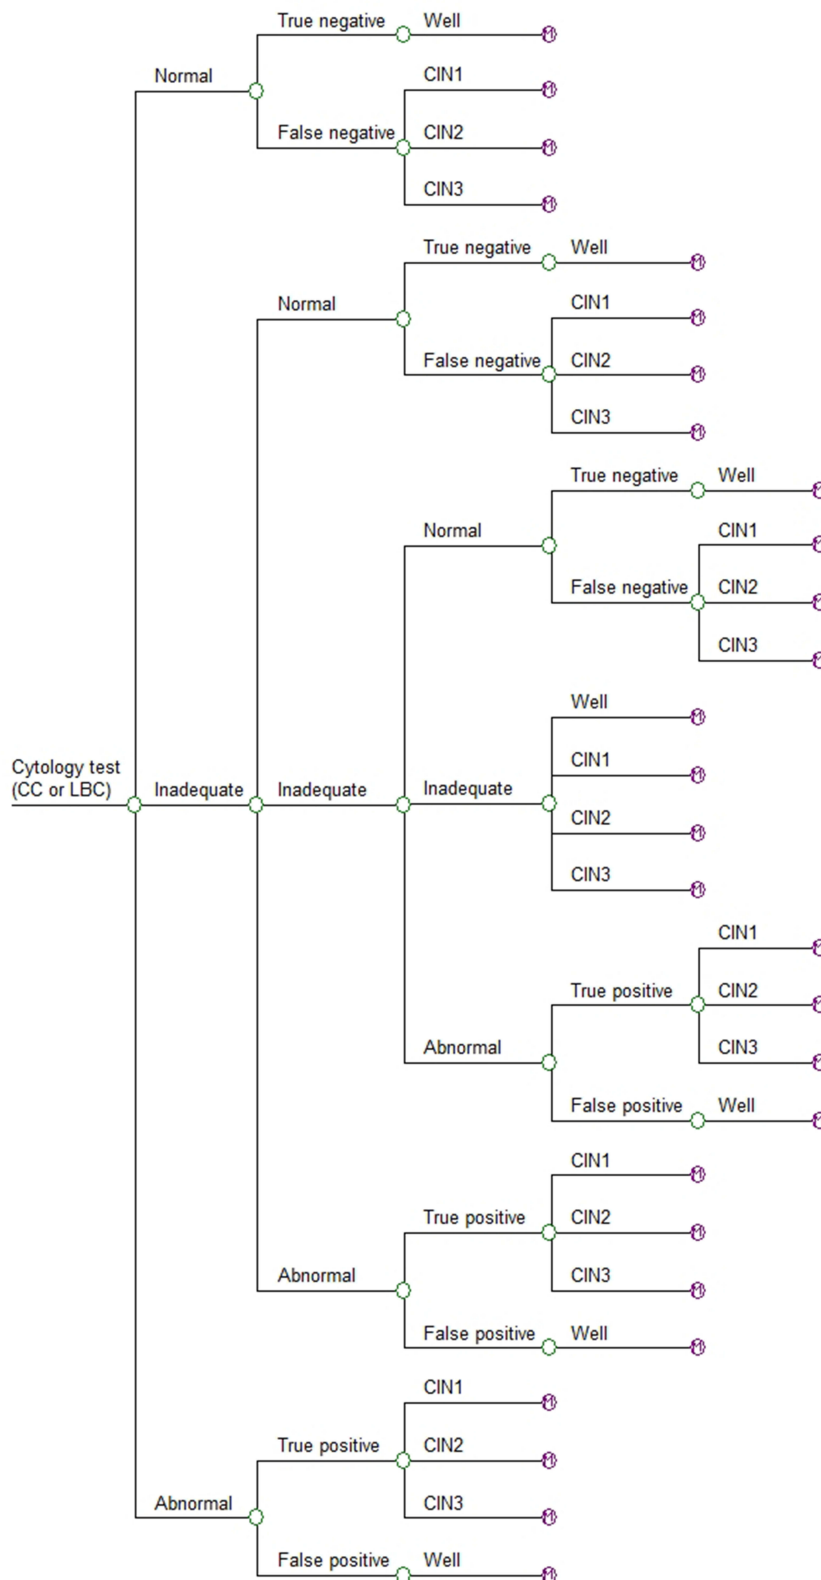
True negative
Well
Normal
CIN1
False negative
CIN2
CIN3
True negative
Well
Normal
CIN1
False negative
CIN2
CIN3
True negative
Well
Normal
CIN1
False negative
CIN2
CIN3
Well
CIN1
Cytology test (CC or LBC)
Inadequate
Inadequate
Inadequate
CIN2
CIN3
CIN1
True positive
CIN2
Abnormal
CIN3
False positive
Well
CIN1
True positive
CIN2
Abnormal
CIN3
False positive
Well
CIN1
True positive
CIN2
Abnormal
CIN3
False positive
Well